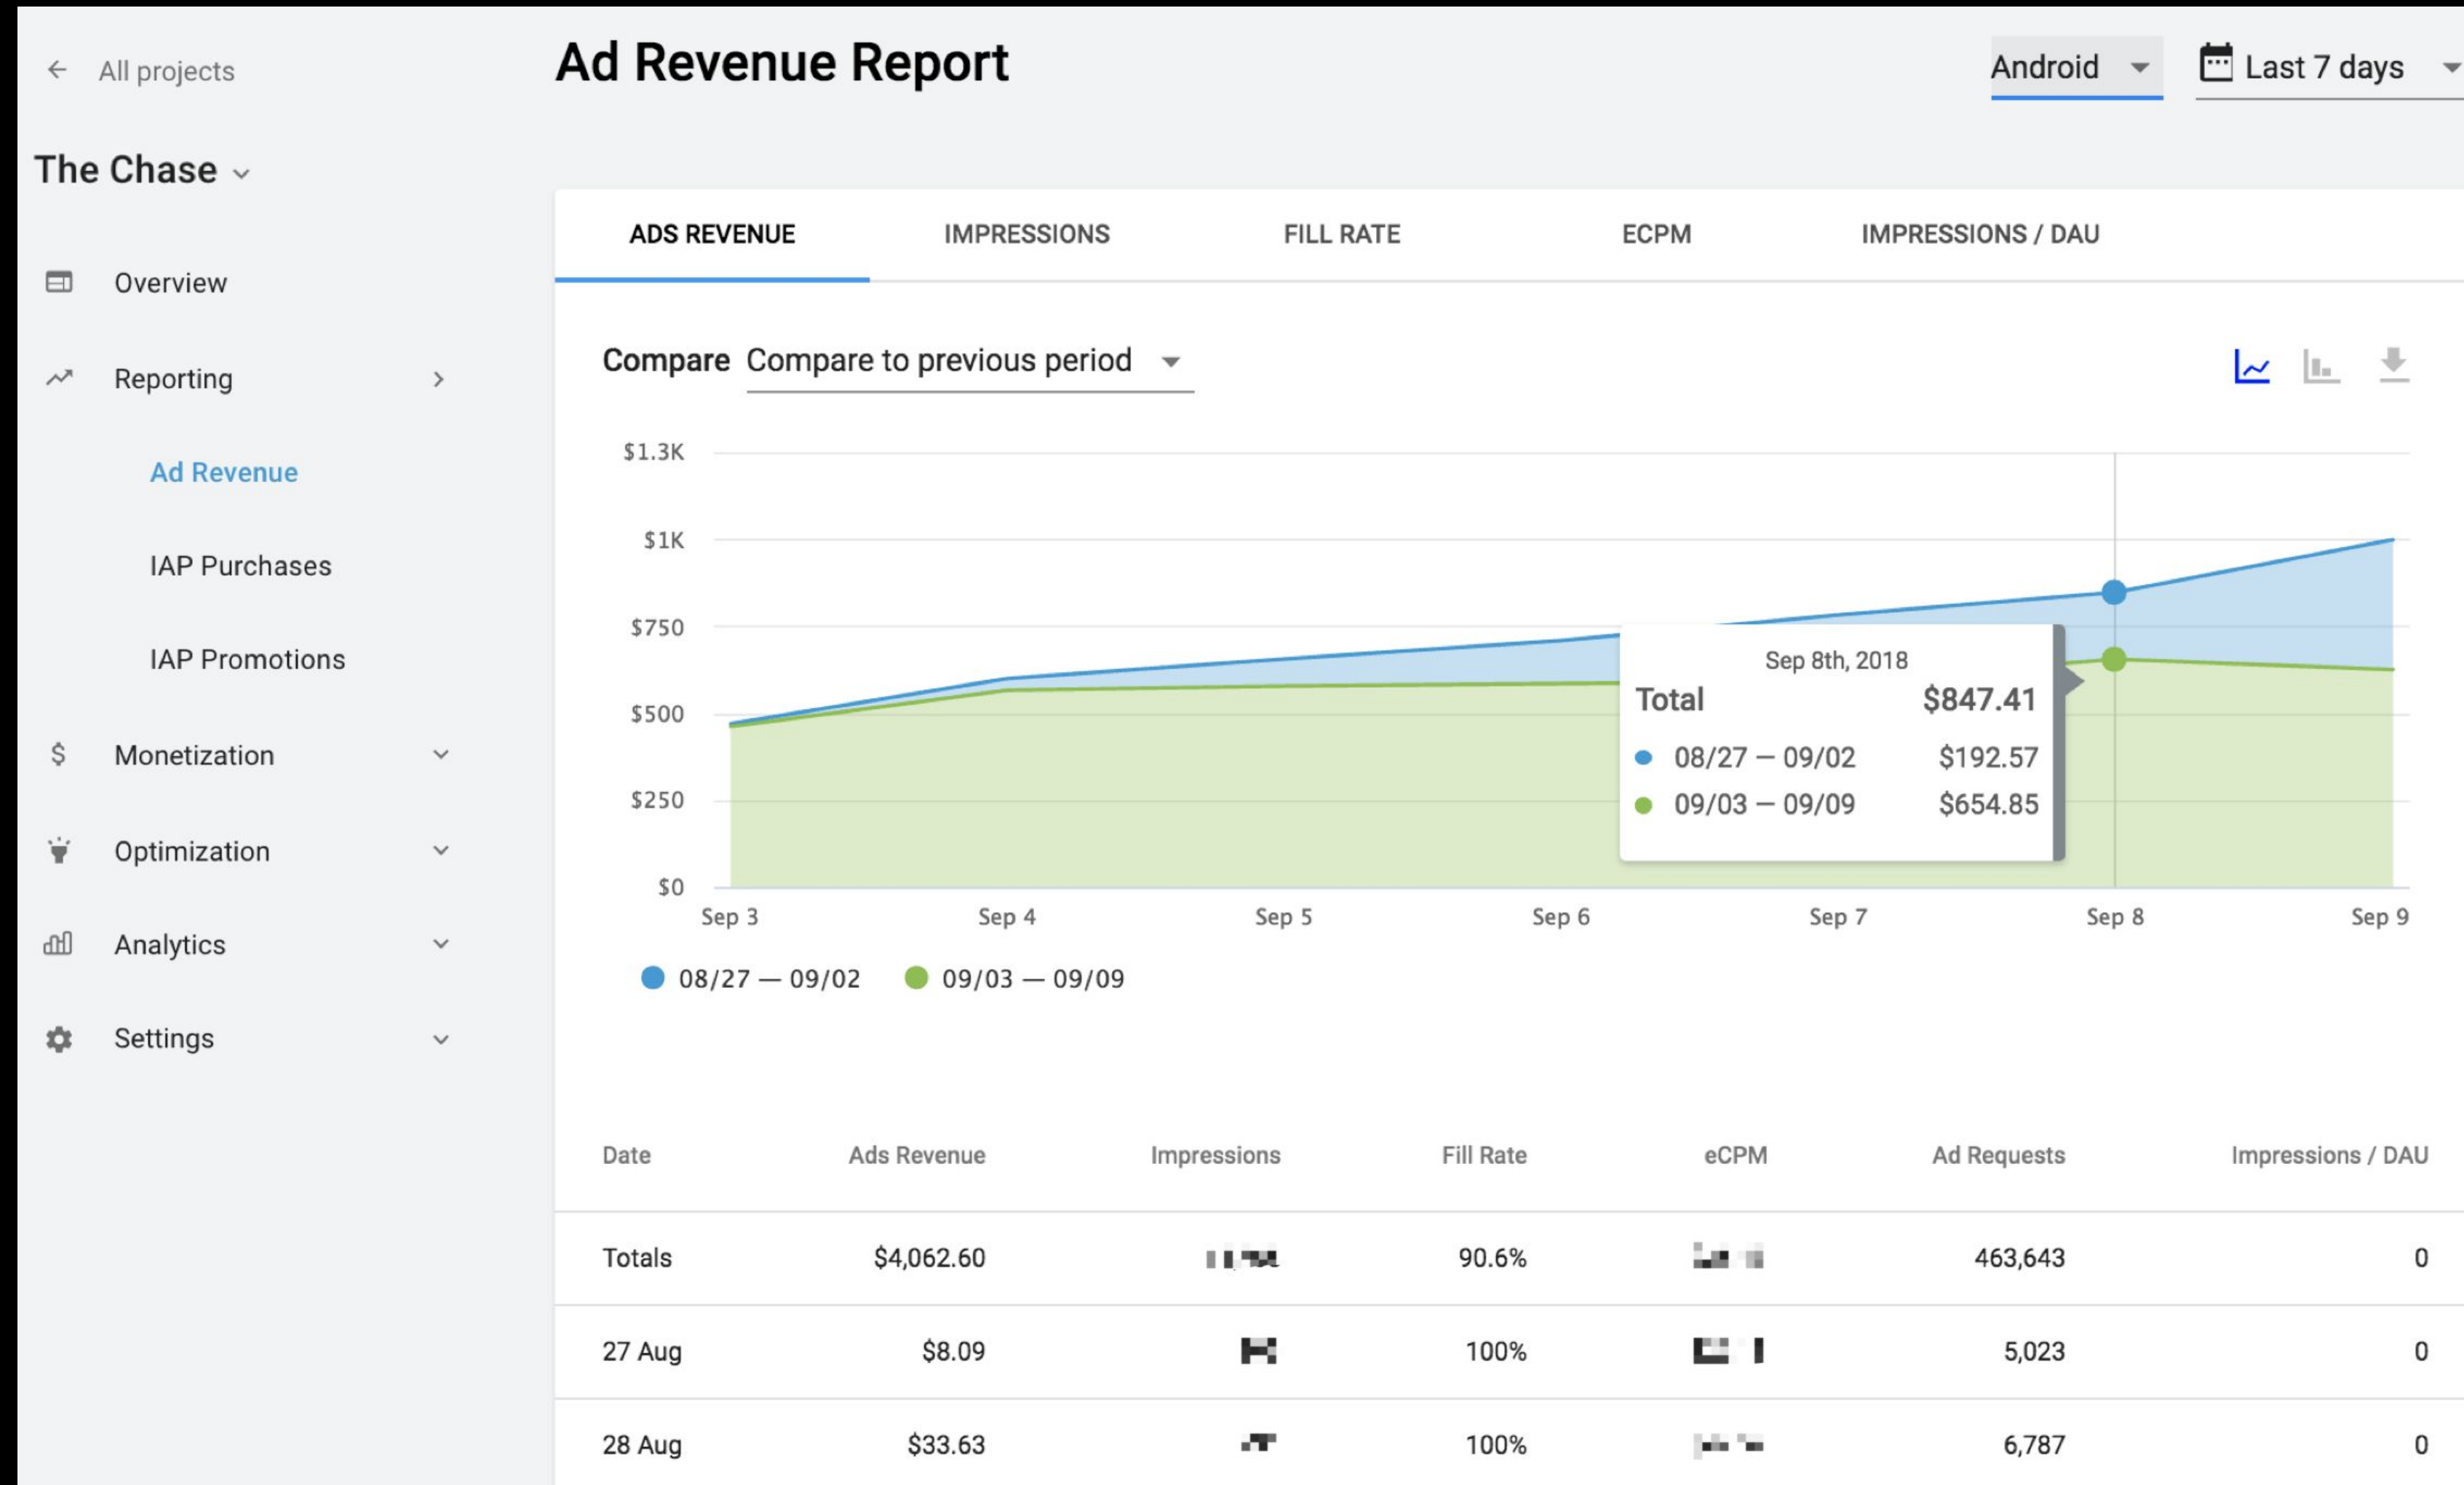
← All projects

The Chase

Overview

Reporting

Ad Revenue

IAP Purchases

IAP Promotions

Monetization

Optimization

Analytics

Settings

Ad Revenue Report

Android

Last 7 days

ADS REVENUE

IMPRESSIONS

FILL RATE

ECPM

IMPRESSIONS / DAU

Compare Compare to previous period

$1.3K
$1K
$750
$500
$250
$0

Sep 3 Sep 4 Sep 5 Sep 6 Sep 7 Sep 8 Sep 9

Sep 8th, 2018
Total $847.41
08/27 — 09/02 $192.57
09/03 — 09/09 $654.85

08/27 — 09/02 09/03 — 09/09

| Date | Ads Revenue | Impressions | Fill Rate | eCPM | Ad Requests | Impressions / DAU |
|---|---|---|---|---|---|---|
| Totals | $4,062.60 | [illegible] | 90.6% | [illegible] | 463,643 | 0 |
| 27 Aug | $8.09 | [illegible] | 100% | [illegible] | 5,023 | 0 |
| 28 Aug | $33.63 | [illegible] | 100% | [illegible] | 6,787 | 0 |